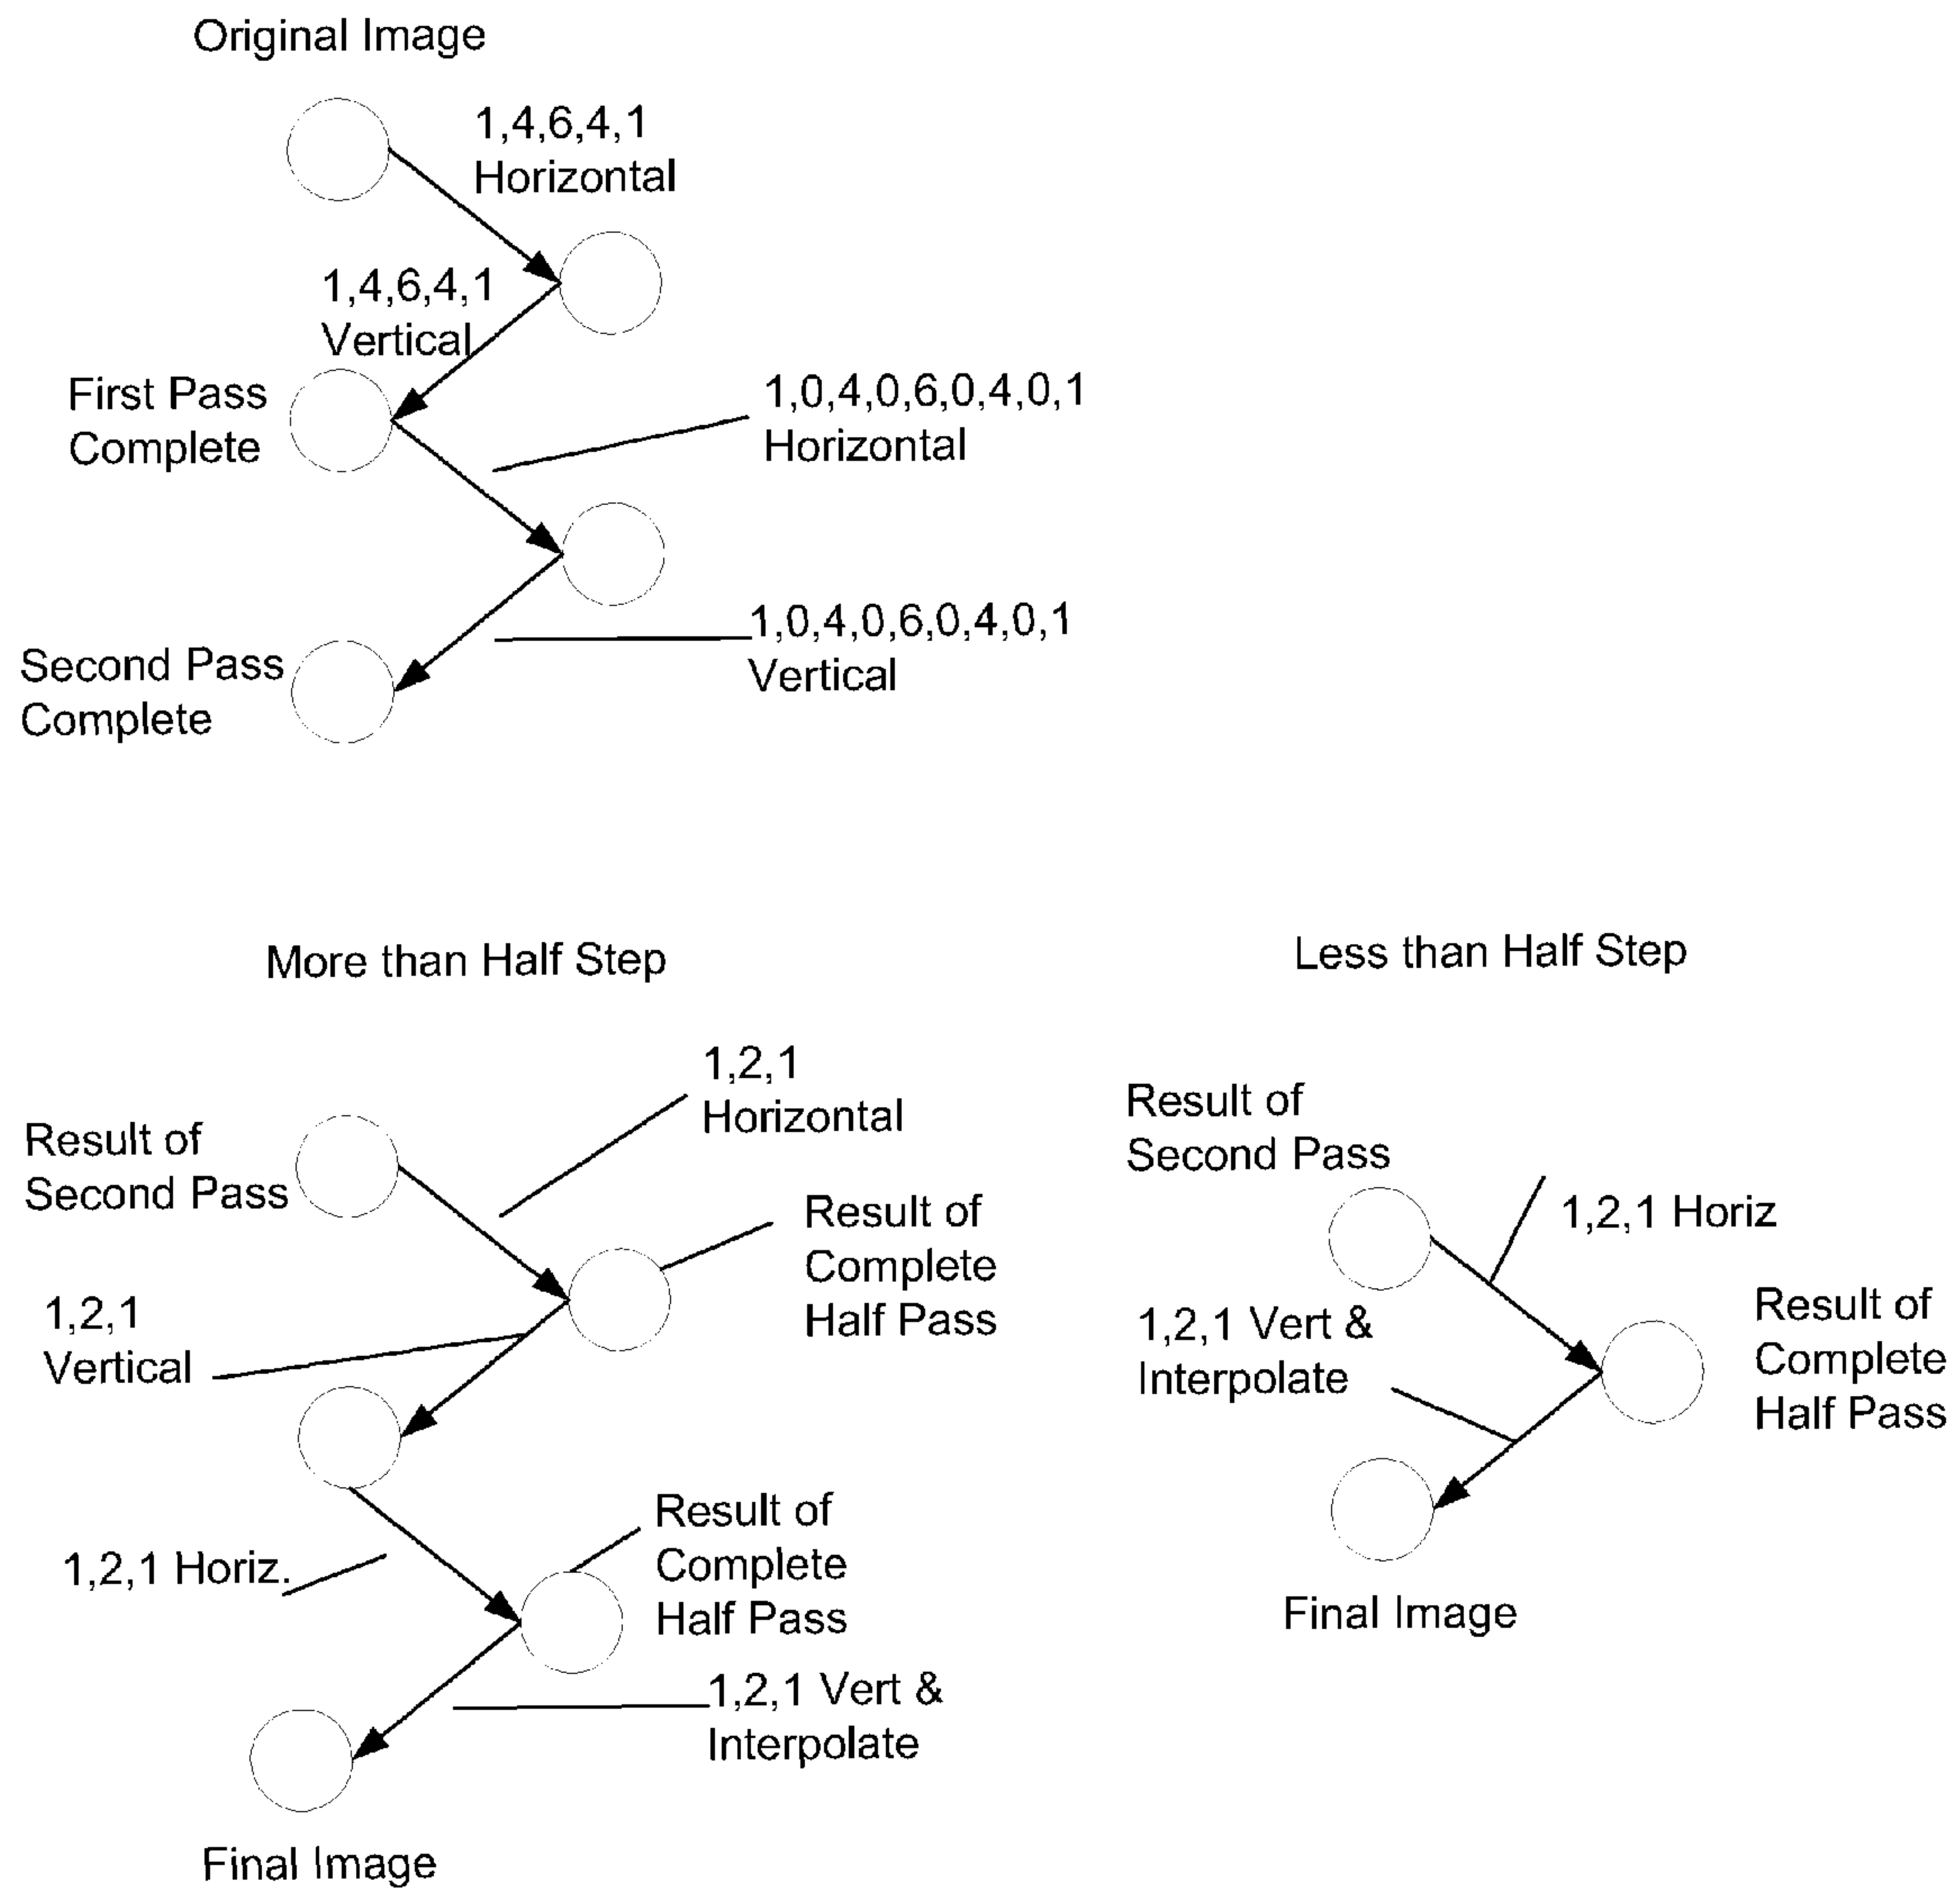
Original Image

1,4,6,4,1
Horizontal

1,4,6,4,1
Vertical

First Pass
Complete

1,0,4,0,6,0,4,0,1
Horizontal

1,0,4,0,6,0,4,0,1
Vertical

Second Pass
Complete

More than Half Step

1,2,1
Horizontal

Result of
Second Pass

Result of
Complete
Half Pass

1,2,1
Vertical

Result of
Complete
Half Pass

1,2,1 Horiz.

1,2,1 Vert &
Interpolate

Final Image

Less than Half Step

Result of
Second Pass

1,2,1 Horiz

1,2,1 Vert &
Interpolate

Result of
Complete
Half Pass

Final Image